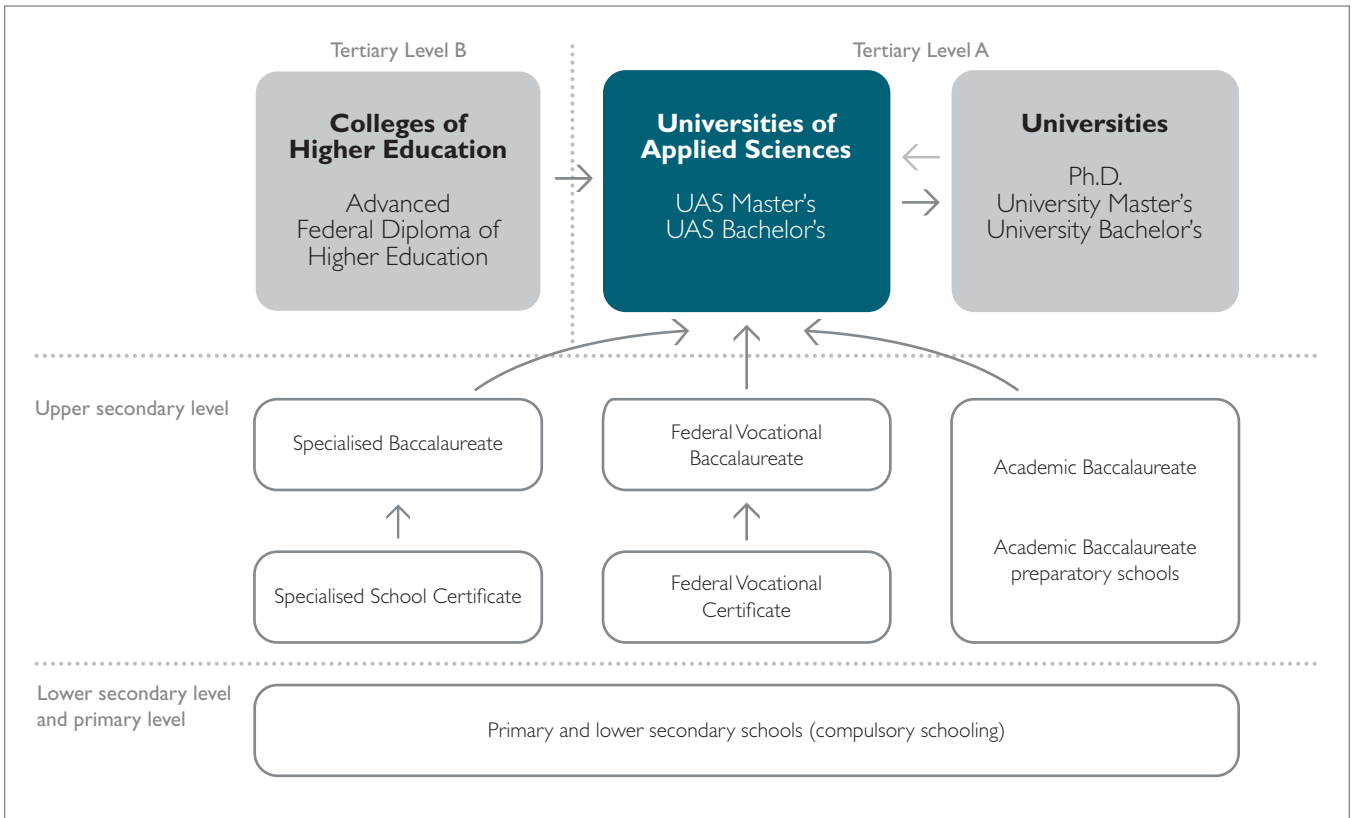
Tertiary Level B

Tertiary Level A

Colleges of Higher Education

Advanced Federal Diploma of Higher Education

Universities of Applied Sciences

UAS Master's
UAS Bachelor's

Universities

Ph.D.
University Master's
University Bachelor's

Upper secondary level

Specialised Baccalaureate

Federal Vocational Baccalaureate

Academic Baccalaureate

Academic Baccalaureate preparatory schools

Specialised School Certificate

Federal Vocational Certificate

Lower secondary level and primary level

Primary and lower secondary schools (compulsory schooling)